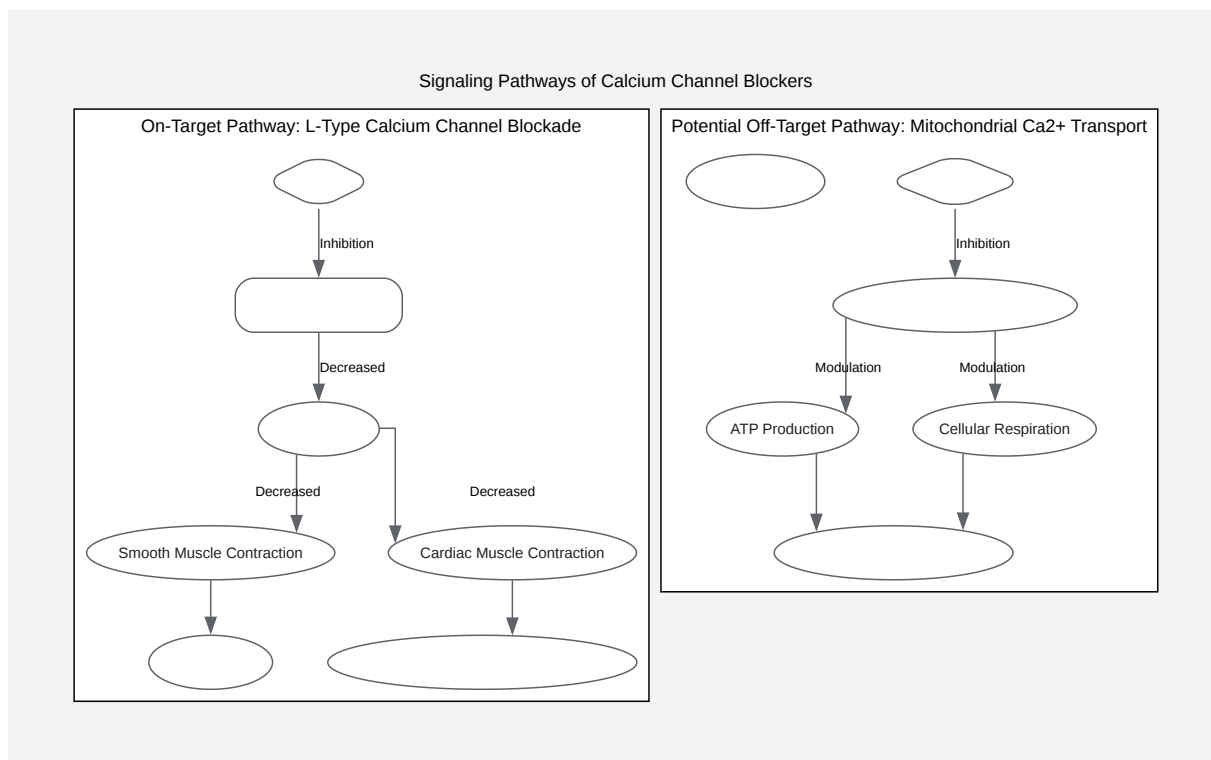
Signaling Pathways of Calcium Channel Blockers

On-Target Pathway: L-Type Calcium Channel Blockade

Inhibition

Decreased

Decreased

Decreased

Smooth Muscle Contraction

Cardiac Muscle Contraction

Potential Off-Target Pathway: Mitochondrial Ca2+ Transport

Inhibition

Modulation

Modulation

ATP Production

Cellular Respiration